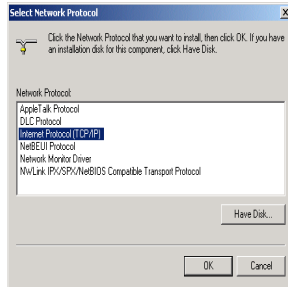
Select Network Protocol

X

Click the Network Protocol that you want to install, then click OK. If you have an installation disk for this component, click Have Disk.

Network Protocol:

AppleTalk Protocol
DLC Protocol
Internet Protocol (TCP/IP)
NetBEUI Protocol
Network Monitor Driver
NWLink IPX/SPX/NetBIOS Compatible Transport Protocol

Have Disk...

OK

Cancel